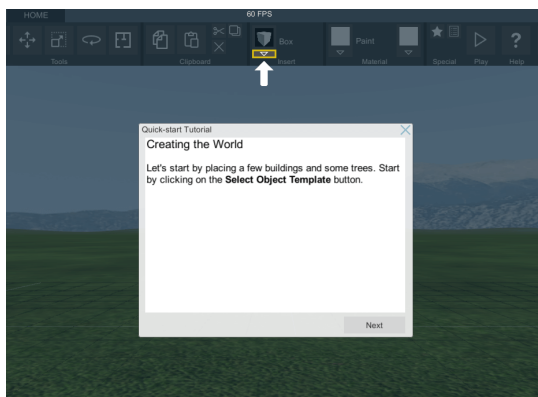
HOME

60 FPS

Tools

Clipboard

Box

Insert

Paint

Material

Special

Play

?

Help

Quick-start Tutorial

Creating the World

Let's start by placing a few buildings and some trees. Start by clicking on the **Select Object Template** button.

Next